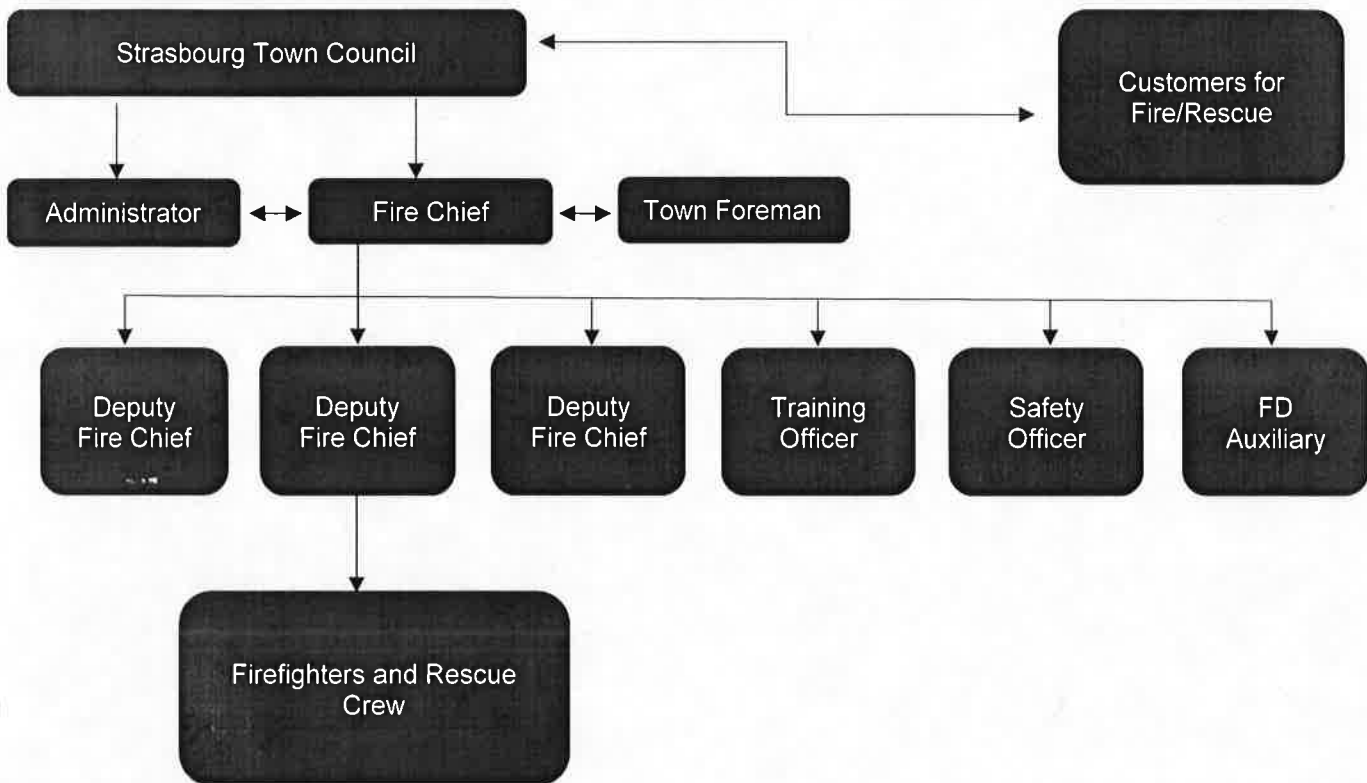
Strasbourg Town Council

Customers for Fire/Rescue

Administrator

Fire Chief

Town Foreman

Deputy Fire Chief

Deputy Fire Chief

Deputy Fire Chief

Training Officer

Safety Officer

FD Auxiliary

Firefighters and Rescue Crew